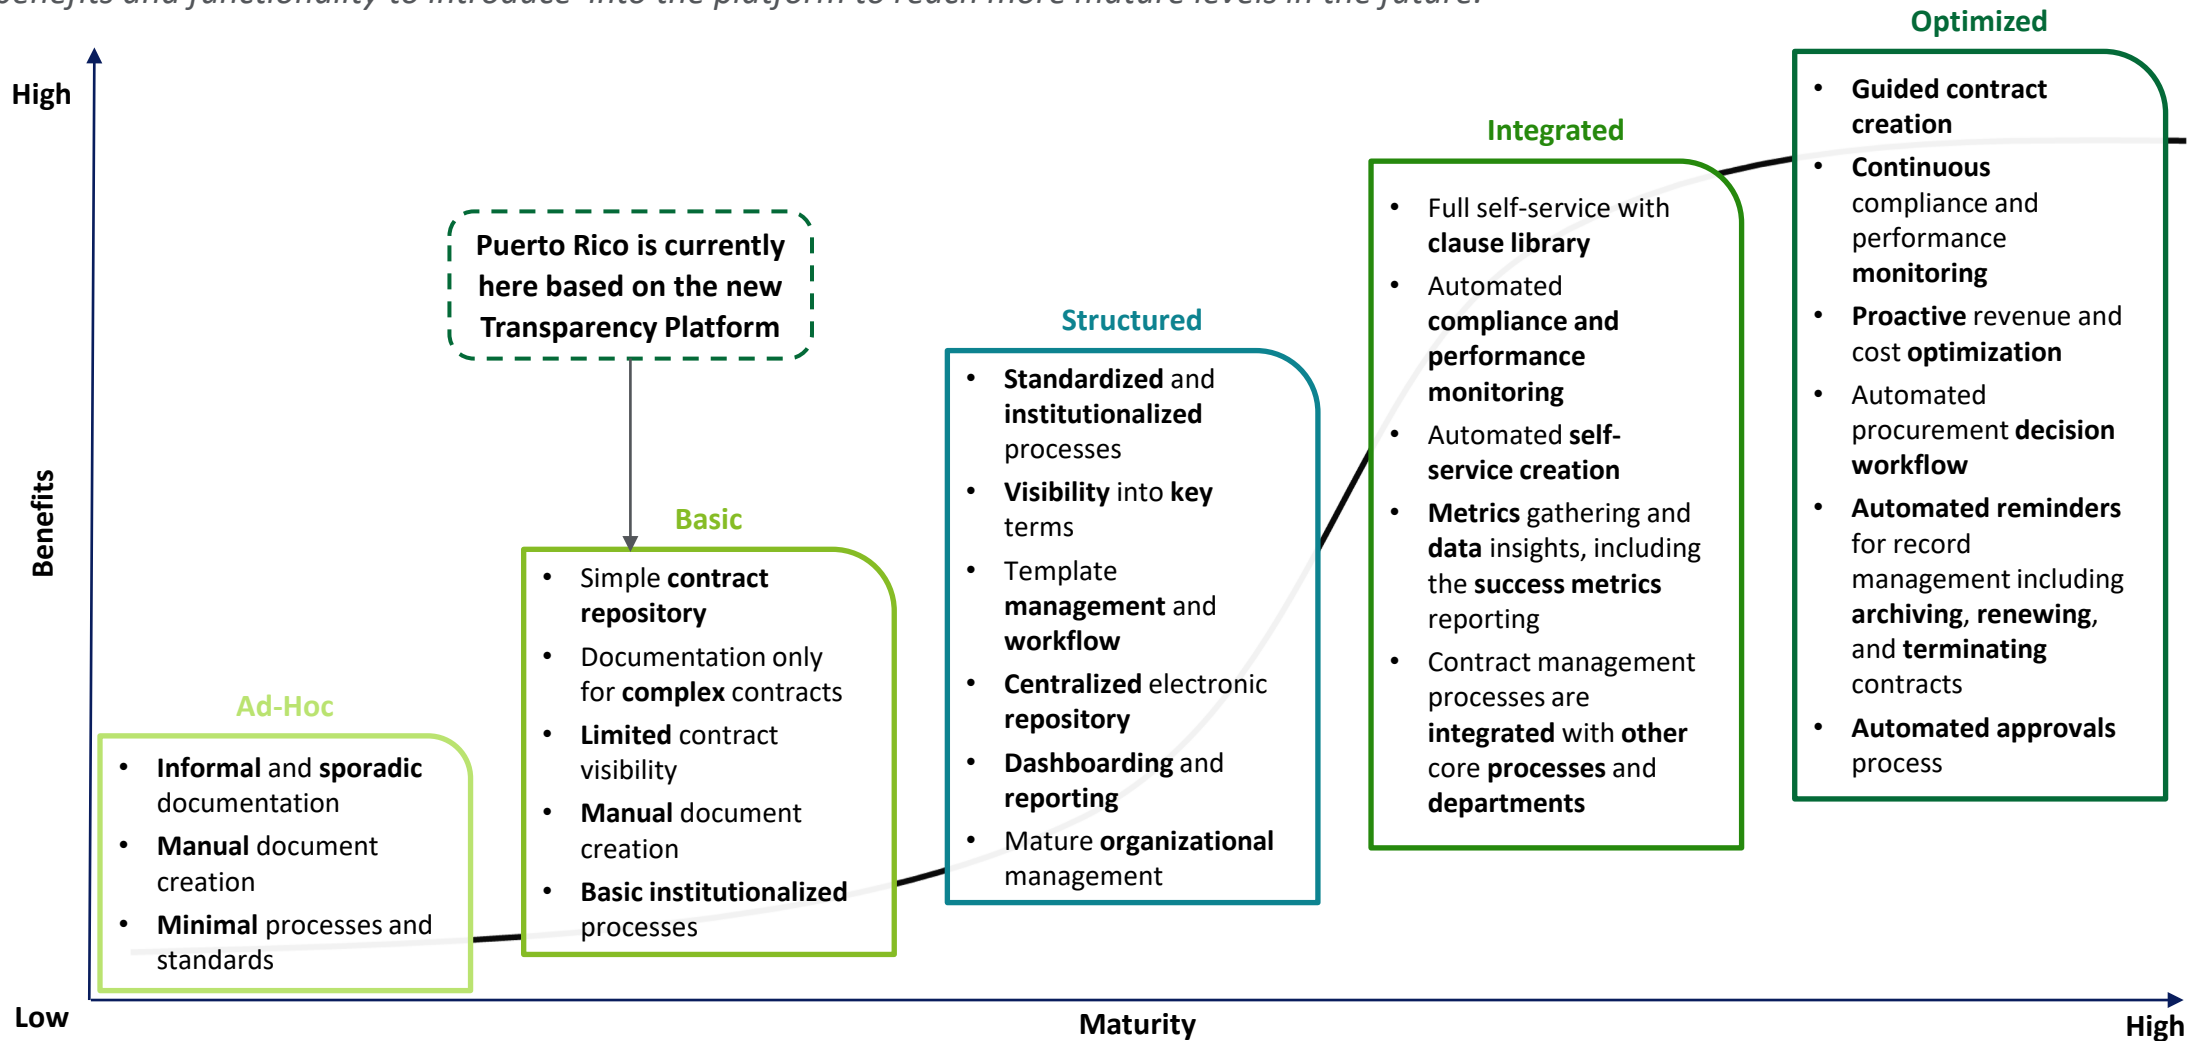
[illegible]

High

Benefits

Low

Puerto Rico is currently here based on the new Transparency Platform

Ad-Hoc
- **Informal** and **sporadic** documentation
- **Manual** document creation
- **Minimal** processes and standards

Basic
- Simple **contract repository**
- Documentation only for **complex** contracts
- **Limited** contract visibility
- **Manual** document creation
- **Basic institutionalized** processes

Structured
- **Standardized** and **institutionalized** processes
- **Visibility** into **key** terms
- Template **management** and **workflow**
- **Centralized** electronic **repository**
- **Dashboarding** and **reporting**
- Mature **organizational** management

Integrated
- Full self-service with **clause library**
- Automated **compliance and performance monitoring**
- Automated **self-service creation**
- **Metrics** gathering and **data** insights, including the **success metrics** reporting
- Contract management processes are **integrated** with **other** core **processes** and **departments**

Optimized
- **Guided contract creation**
- **Continuous** compliance and performance **monitoring**
- **Proactive** revenue and cost **optimization**
- Automated procurement **decision workflow**
- **Automated reminders** for record management including **archiving**, **renewing**, and **terminating** contracts
- **Automated approvals** process

Maturity

High